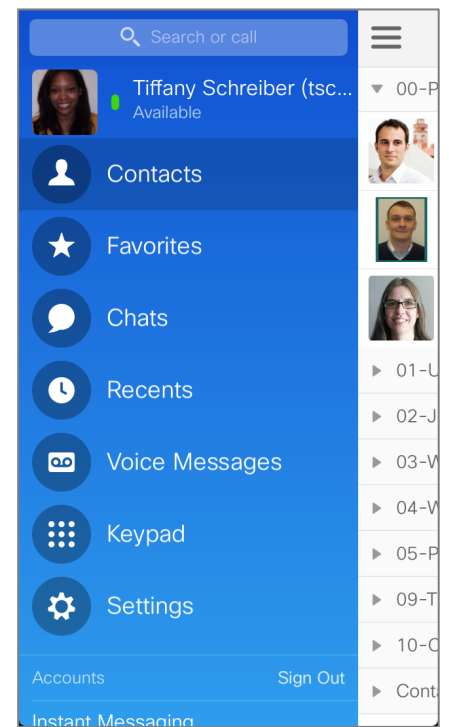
Search or call

Tiffany Schreiber (tsc...
Available

Contacts

Favorites

Chats

Recents

Voice Messages

Keypad

Settings

Accounts
Sign Out

Instant Messaging

00-P

01-U

02-J

03-W

04-W

05-P

09-T

10-C

Conta